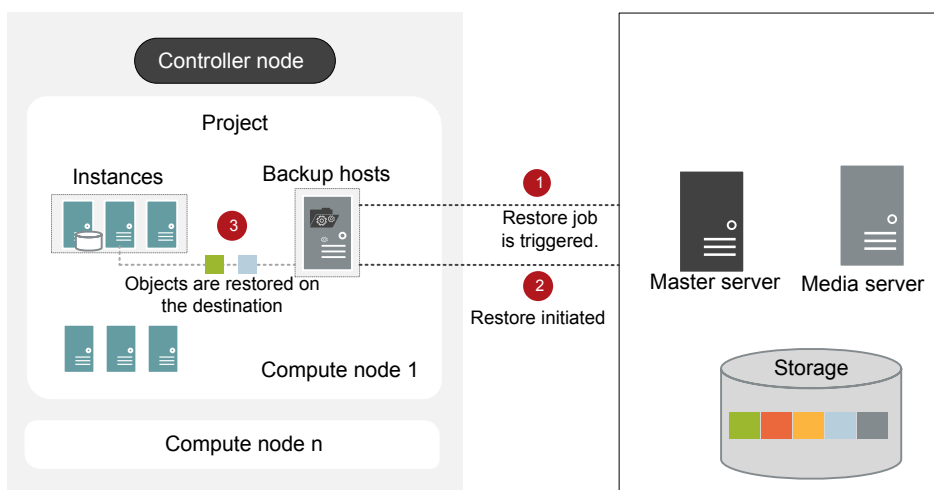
Controller node

Project

Instances

Backup hosts

3

Objects are restored on the destination

Compute node 1

Compute node n

1

Restore job is triggered.

2

Restore initiated

Master server

Media server

Storage